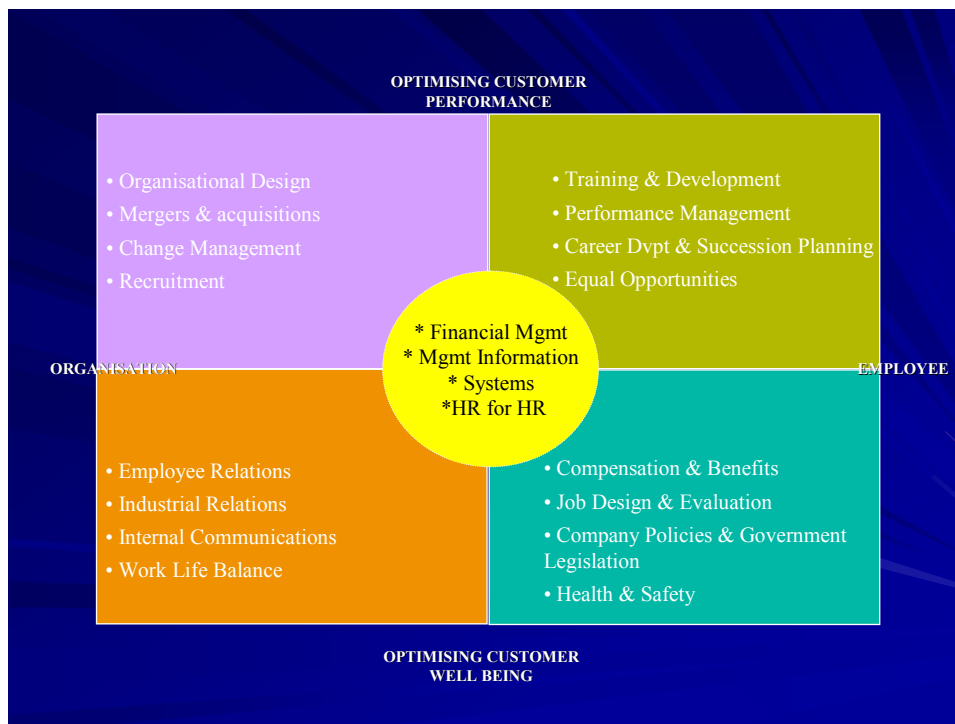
OPTIMISING CUSTOMER PERFORMANCE

• Organisational Design
• Mergers & acquisitions
• Change Management
• Recruitment

• Training & Development
• Performance Management
• Career Dvpt & Succession Planning
• Equal Opportunities

ORGANISATION

* Financial Mgmt
* Mgmt Information
* Systems
*HR for HR

EMPLOYEE

• Employee Relations
• Industrial Relations
• Internal Communications
• Work Life Balance

• Compensation & Benefits
• Job Design & Evaluation
• Company Policies & Government Legislation
• Health & Safety

OPTIMISING CUSTOMER WELL BEING